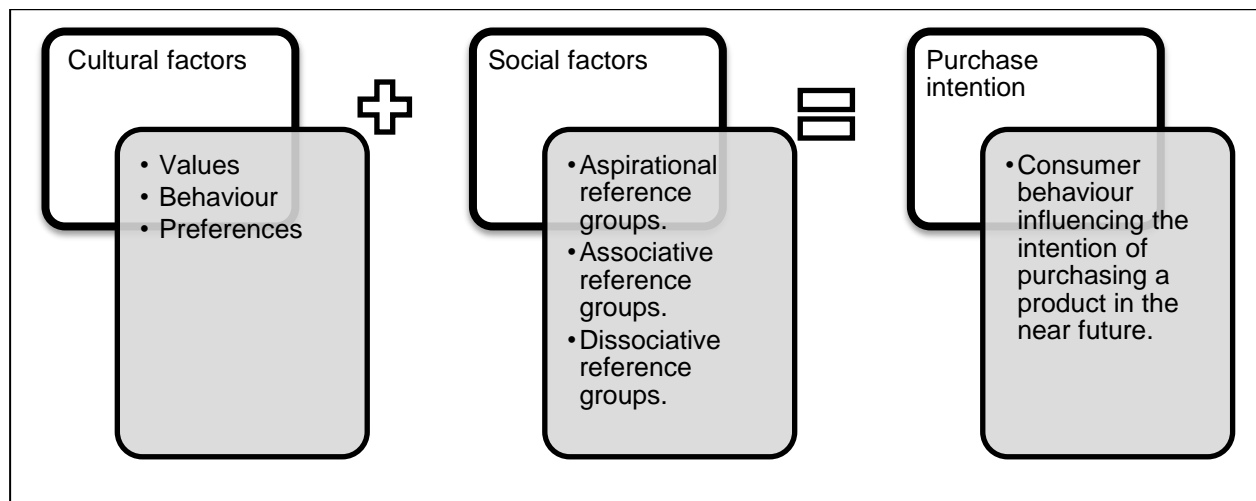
Cultural factors

- Values
- Behaviour
- Preferences

Social factors

- Aspirational reference groups.
- Associative reference groups.
- Dissociative reference groups.

Purchase intention

- Consumer behaviour influencing the intention of purchasing a product in the near future.